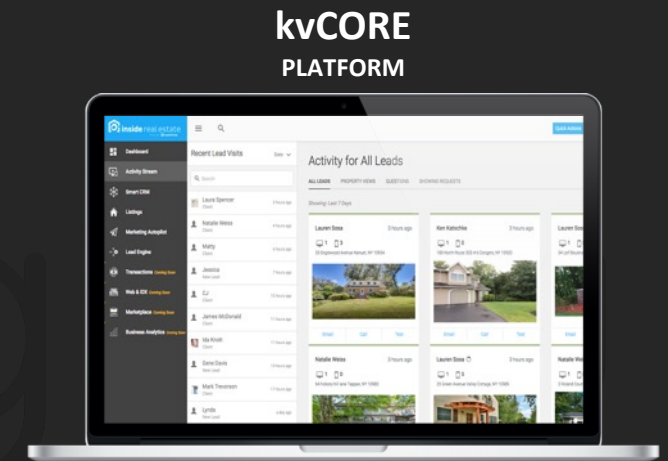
kvCORE
PLATFORM

inside real estate

Quick Actions

Dashboard
Activity Stream
Smart CRM
Listings
Marketing Autopilot
Lead Engine
Transactions Coming Soon
Web & IDX Coming Soon
Marketplace Coming Soon
Business Analytics Coming Soon

Recent Lead Visits
Search

Laura Spencer
Natalie Weiss
Marty
Jessica
CJ
James McDonald
Ida Knott
Gene Davis
Mark Trevorson
Lynda

Activity for All Leads

ALL LEADS
PROPERTY VIEWS
QUESTIONS
SHOWING REQUESTS

Showing: Last 7 Days

Lauren Sosa
3 hours ago

Ken Katschke
3 hours ago

Email
Call
Text

Natalie Weiss
3 hours ago

Lauren Sosa
3 hours ago